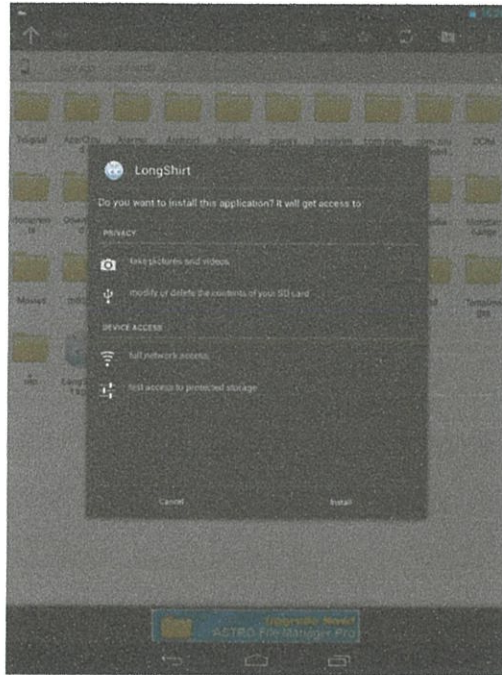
LongShirt

Do you want to install this application? It will get access to:

PRIVACY

take pictures and videos

modify or delete the contents of your SD card

DEVICE ACCESS

full network access

test access to protected storage

Cancel

Install

Upgrade Now!
ASTRO File Manager Pro